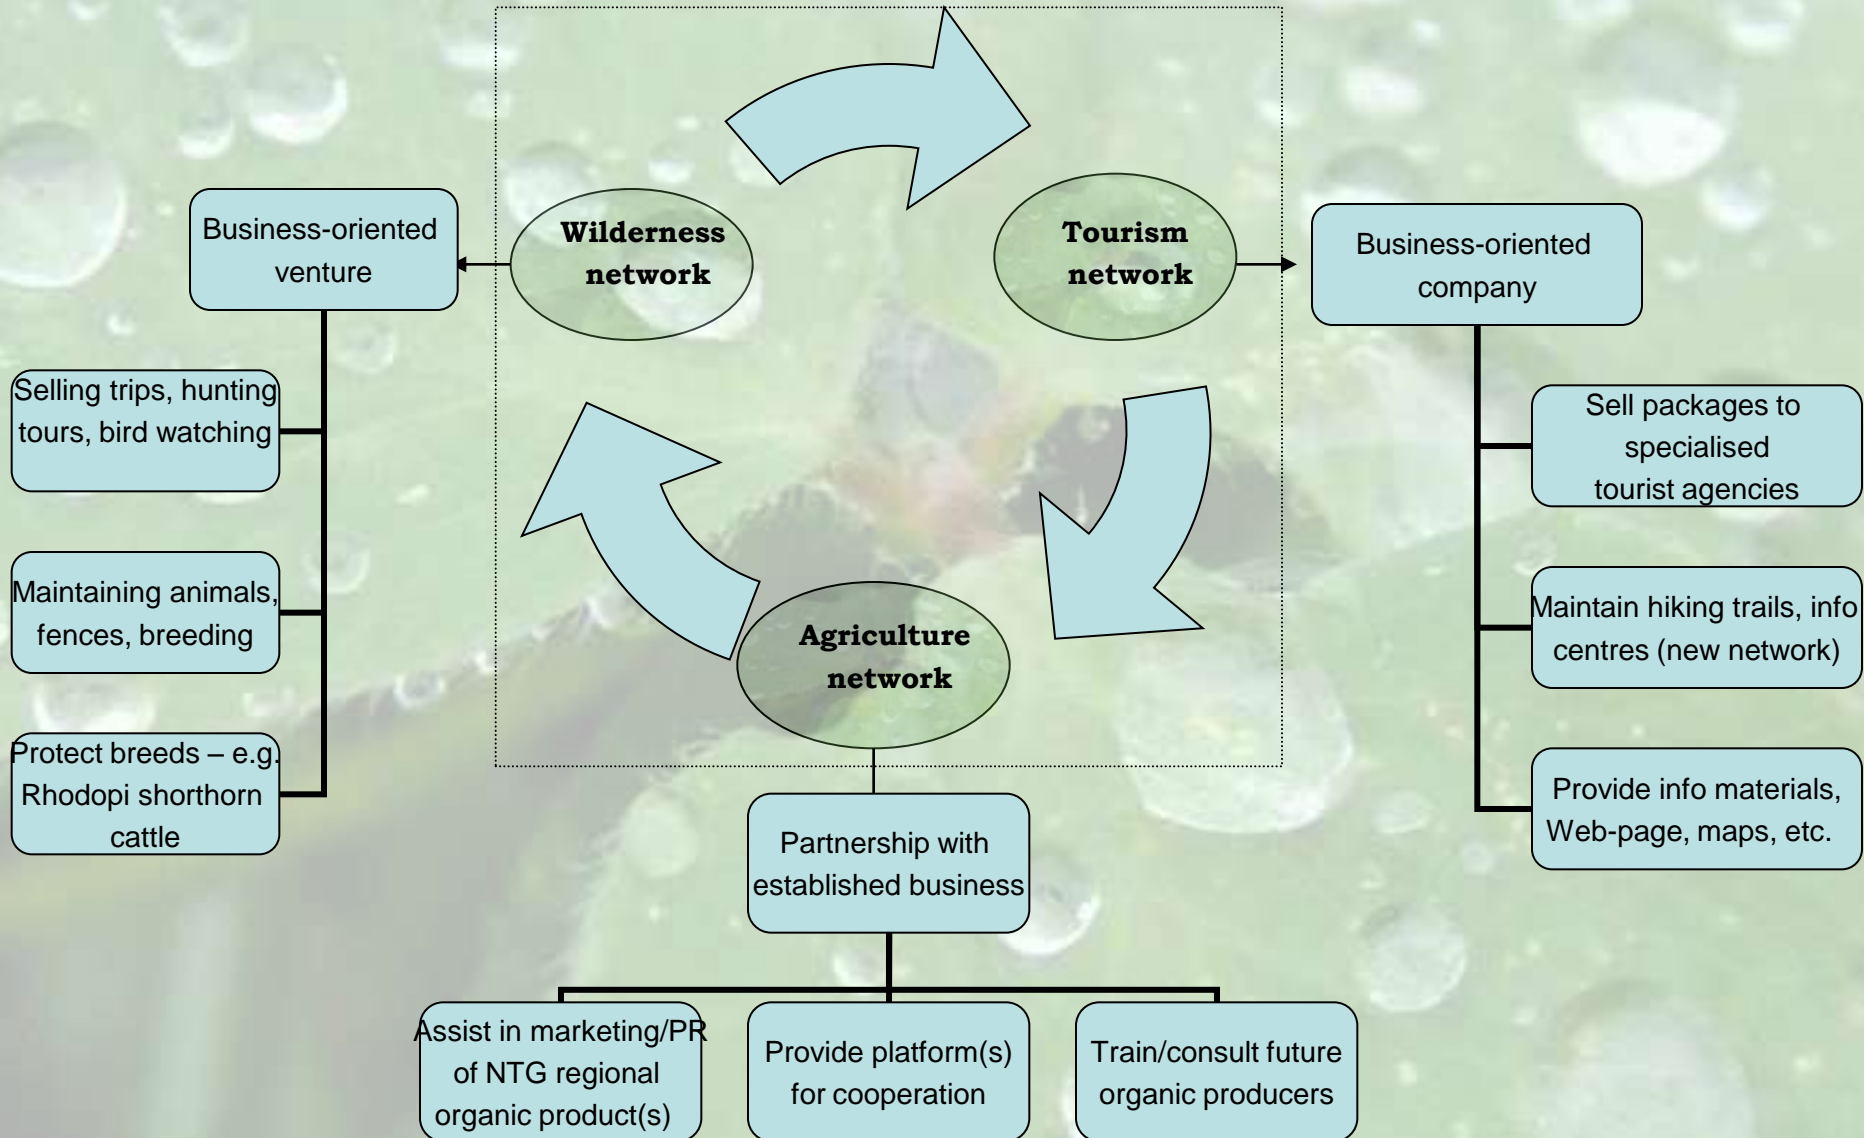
Business-oriented venture

Wilderness network

Tourism network

Business-oriented company

Selling trips, hunting tours, bird watching

Maintaining animals, fences, breeding

Protect breeds – e.g. Rhodopi shorthorn cattle

Sell packages to specialised tourist agencies

Maintain hiking trails, info centres (new network)

Provide info materials, Web-page, maps, etc.

Agriculture network

Partnership with established business

Assist in marketing/PR of NTG regional organic product(s)

Provide platform(s) for cooperation

Train/consult future organic producers